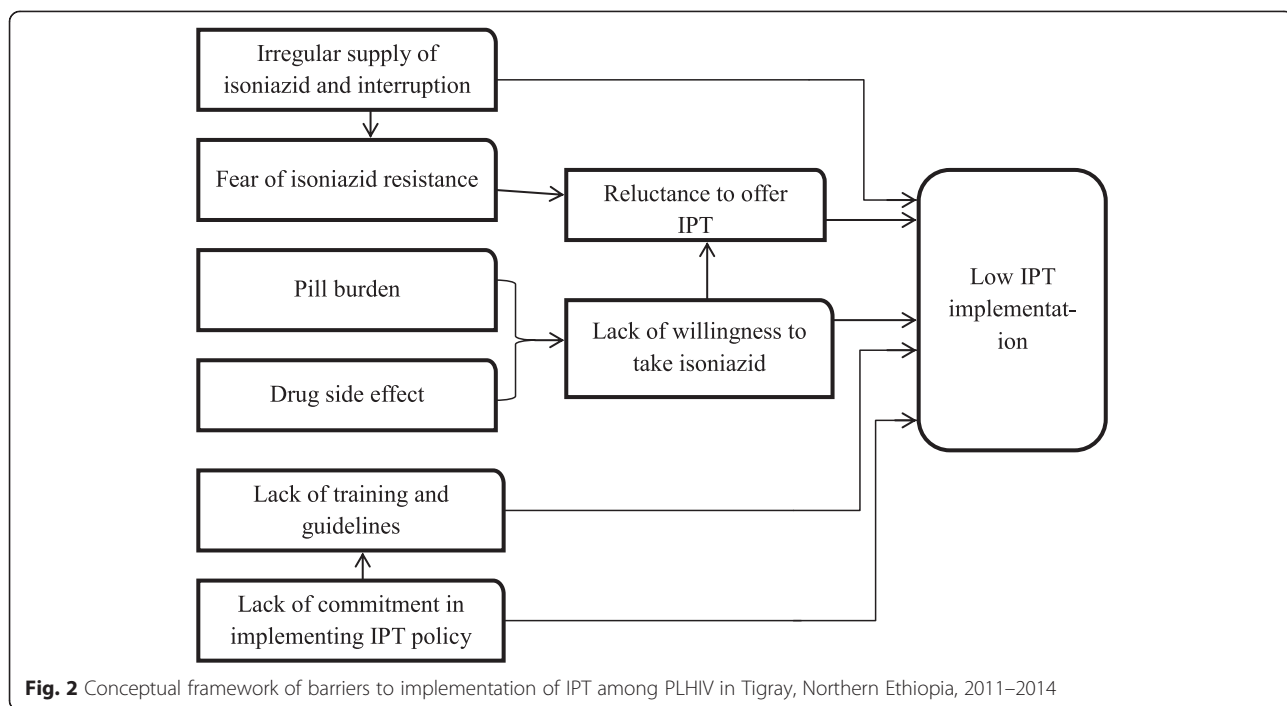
Irregular supply of isoniazid and interruption

Fear of isoniazid resistance

Reluctance to offer IPT

Pill burden

Drug side effect

Lack of willingness to take isoniazid

Low IPT implementat-ion

Lack of training and guidelines

Lack of commitment in implementing IPT policy

**Fig. 2** Conceptual framework of barriers to implementation of IPT among PLHIV in Tigray, Northern Ethiopia, 2011–2014